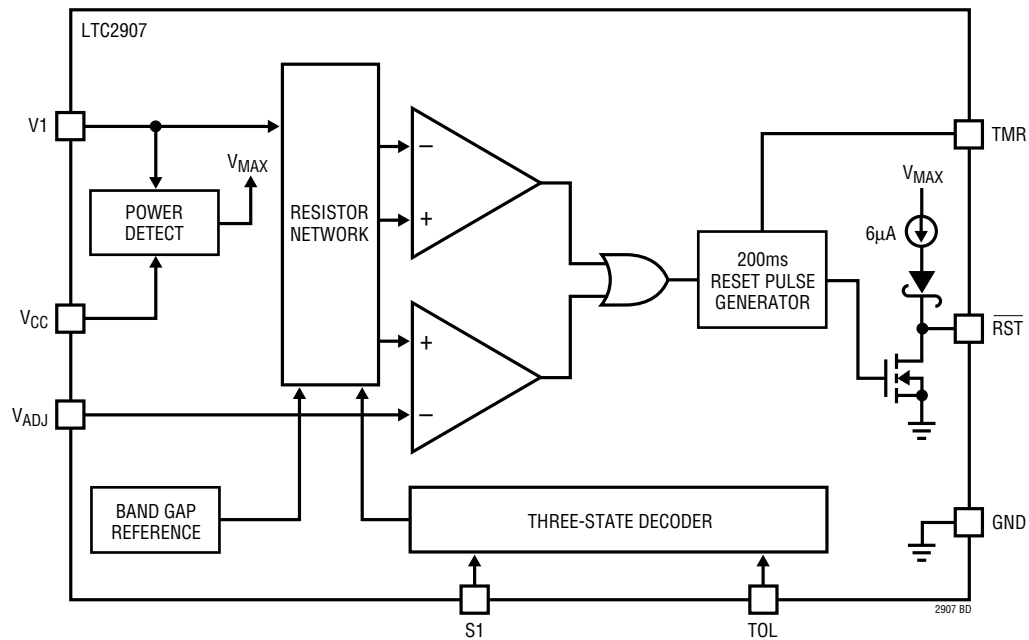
LTC2907

V1

$V_{MAX}$

POWER DETECT

RESISTOR NETWORK

–

+

+

–

TMR

$V_{MAX}$

$6\mu A$

200ms RESET PULSE GENERATOR

$\overline{RST}$

$V_{CC}$

$V_{ADJ}$

BAND GAP REFERENCE

THREE-STATE DECODER

GND

2907 BD

S1

TOL